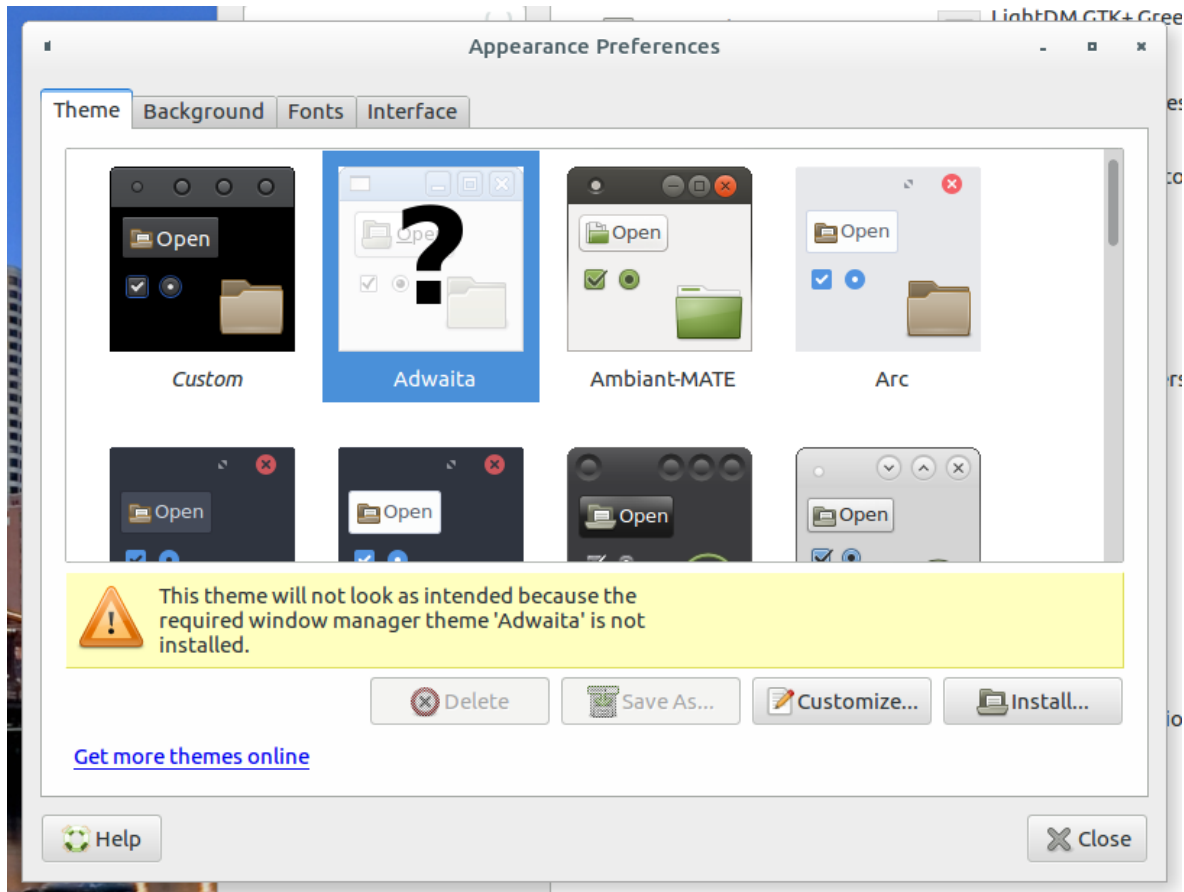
LightDM GTK+ Gree

Appearance Preferences

Theme Background Fonts Interface

Open

Custom

Open

Adwaita

Open

Ambiant-MATE

Open

Arc

Open

Open

Open

Open

This theme will not look as intended because the required window manager theme 'Adwaita' is not installed.

Delete Save As... Customize... Install...

Get more themes online

Help Close